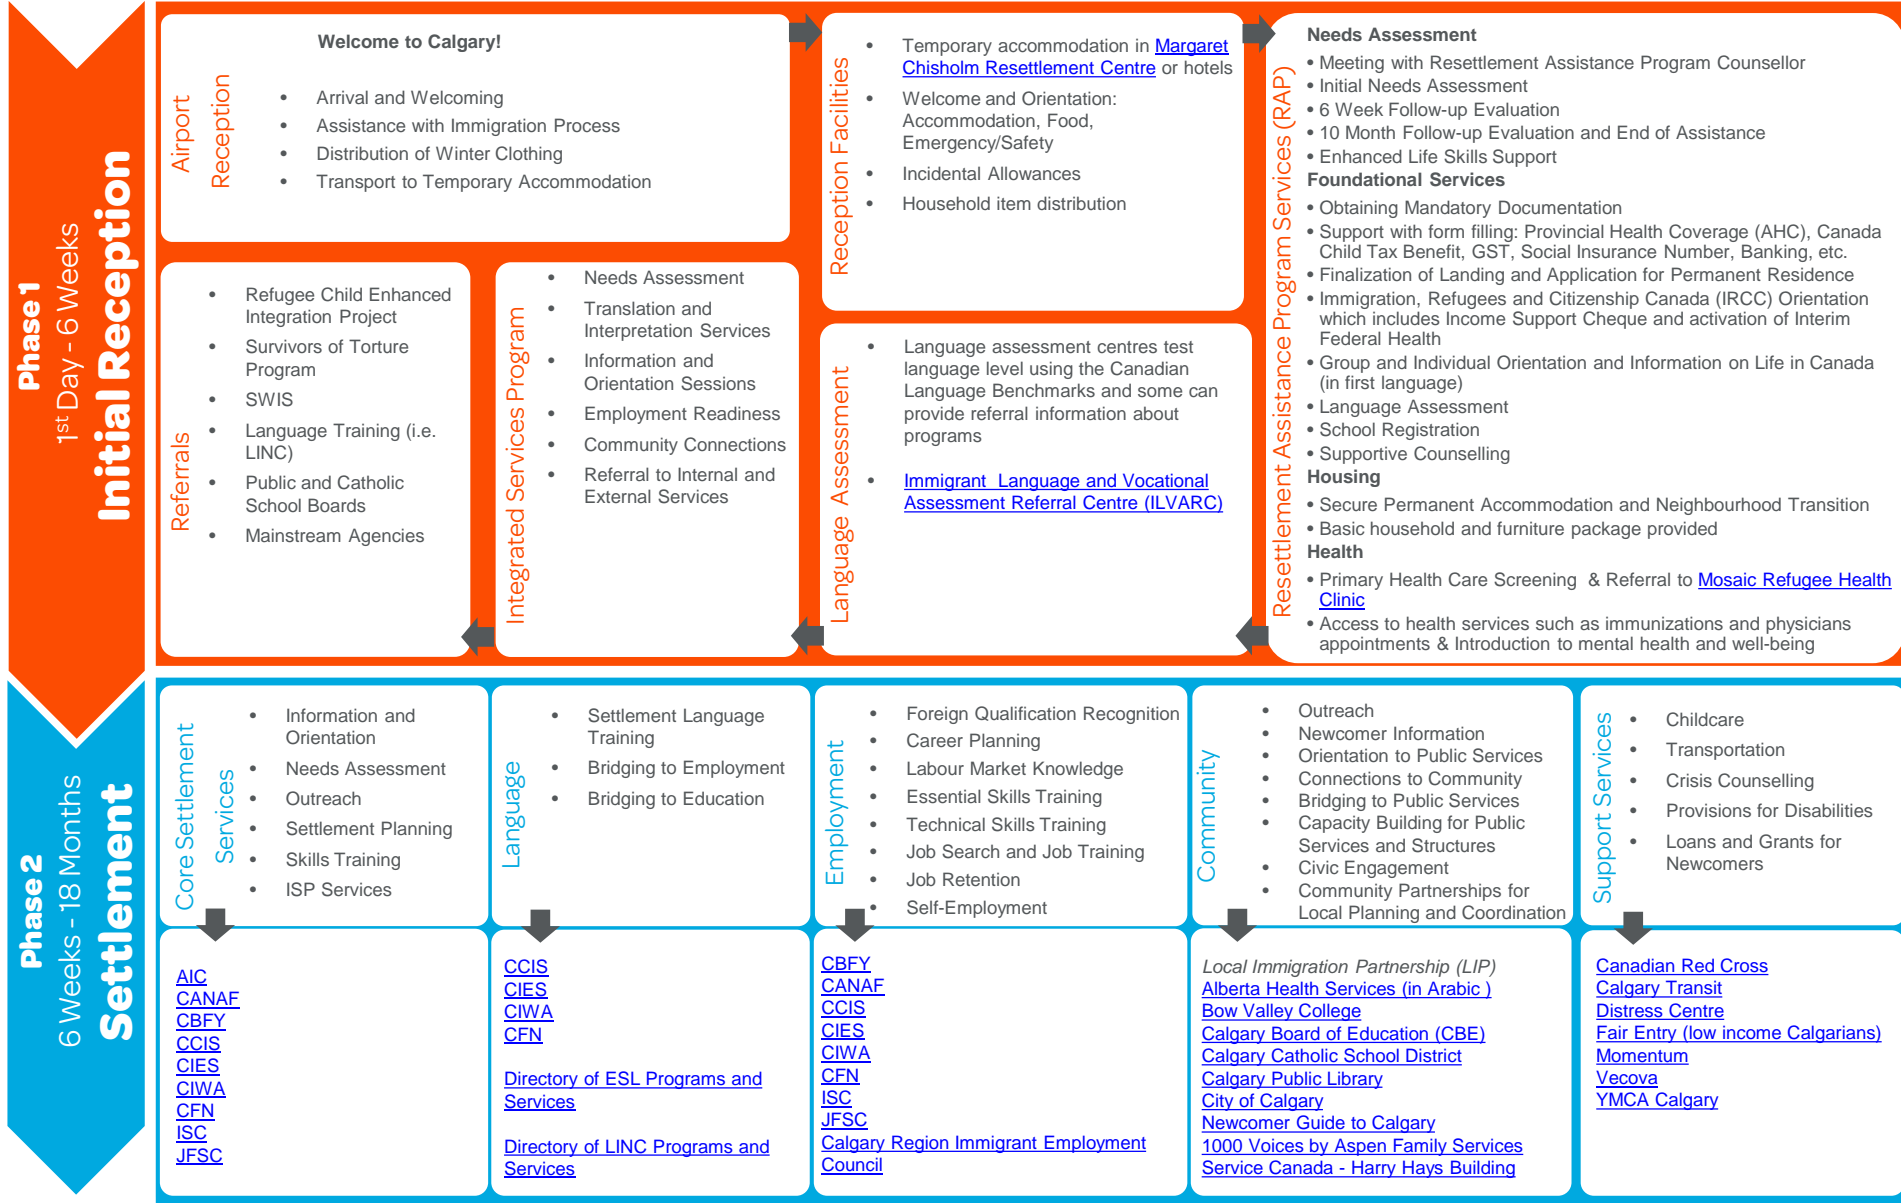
Phase 1
$1^{st}$ Day - 6 Weeks
Initial Reception

Airport Reception

Welcome to Calgary!

• Arrival and Welcoming
• Assistance with Immigration Process
• Distribution of Winter Clothing
• Transport to Temporary Accommodation

Reception Facilities

• Temporary accommodation in Margaret Chisholm Resettlement Centre or hotels
• Welcome and Orientation: Accommodation, Food, Emergency/Safety
• Incidental Allowances
• Household item distribution

Resettlement Assistance Program Services (RAP)

Needs Assessment
• Meeting with Resettlement Assistance Program Counsellor
• Initial Needs Assessment
• 6 Week Follow-up Evaluation
• 10 Month Follow-up Evaluation and End of Assistance
• Enhanced Life Skills Support
Foundational Services
• Obtaining Mandatory Documentation
• Support with form filling: Provincial Health Coverage (AHC), Canada Child Tax Benefit, GST, Social Insurance Number, Banking, etc.
• Finalization of Landing and Application for Permanent Residence
• Immigration, Refugees and Citizenship Canada (IRCC) Orientation which includes Income Support Cheque and activation of Interim Federal Health
• Group and Individual Orientation and Information on Life in Canada (in first language)
• Language Assessment
• School Registration
• Supportive Counselling
Housing
• Secure Permanent Accommodation and Neighbourhood Transition
• Basic household and furniture package provided
Health
• Primary Health Care Screening & Referral to Mosaic Refugee Health Clinic
• Access to health services such as immunizations and physicians appointments & Introduction to mental health and well-being

Referrals

• Refugee Child Enhanced Integration Project
• Survivors of Torture Program
• SWIS
• Language Training (i.e. LINC)
• Public and Catholic School Boards
• Mainstream Agencies

Integrated Services Program

• Needs Assessment
• Translation and Interpretation Services
• Information and Orientation Sessions
• Employment Readiness
• Community Connections
• Referral to Internal and External Services

Language Assessment

• Language assessment centres test language level using the Canadian Language Benchmarks and some can provide referral information about programs
• Immigrant Language and Vocational Assessment Referral Centre (ILVARC)

Phase 2
6 Weeks - 18 Months
Settlement

Core Settlement Services

• Information and Orientation
• Needs Assessment
• Outreach
• Settlement Planning
• Skills Training
• ISP Services

AIC
CANAF
CBFY
CCIS
CIES
CIWA
CFN
ISC
JFSC

Language

• Settlement Language Training
• Bridging to Employment
• Bridging to Education

CCIS
CIES
CIWA
CFN

Directory of ESL Programs and Services

Directory of LINC Programs and Services

Employment

• Foreign Qualification Recognition
• Career Planning
• Labour Market Knowledge
• Essential Skills Training
• Technical Skills Training
• Job Search and Job Training
• Job Retention
• Self-Employment

CBFY
CANAF
CCIS
CIES
CIWA
CFN
ISC
JFSC
Calgary Region Immigrant Employment Council

Community

• Outreach
• Newcomer Information
• Orientation to Public Services
• Connections to Community
• Bridging to Public Services
• Capacity Building for Public Services and Structures
• Civic Engagement
• Community Partnerships for Local Planning and Coordination

Local Immigration Partnership (LIP)
Alberta Health Services (in Arabic )
Bow Valley College
Calgary Board of Education (CBE)
Calgary Catholic School District
Calgary Public Library
City of Calgary
Newcomer Guide to Calgary
1000 Voices by Aspen Family Services
Service Canada - Harry Hays Building

Support Services

• Childcare
• Transportation
• Crisis Counselling
• Provisions for Disabilities
• Loans and Grants for Newcomers

Canadian Red Cross
Calgary Transit
Distress Centre
Fair Entry (low income Calgarians)
Momentum
Vecova
YMCA Calgary